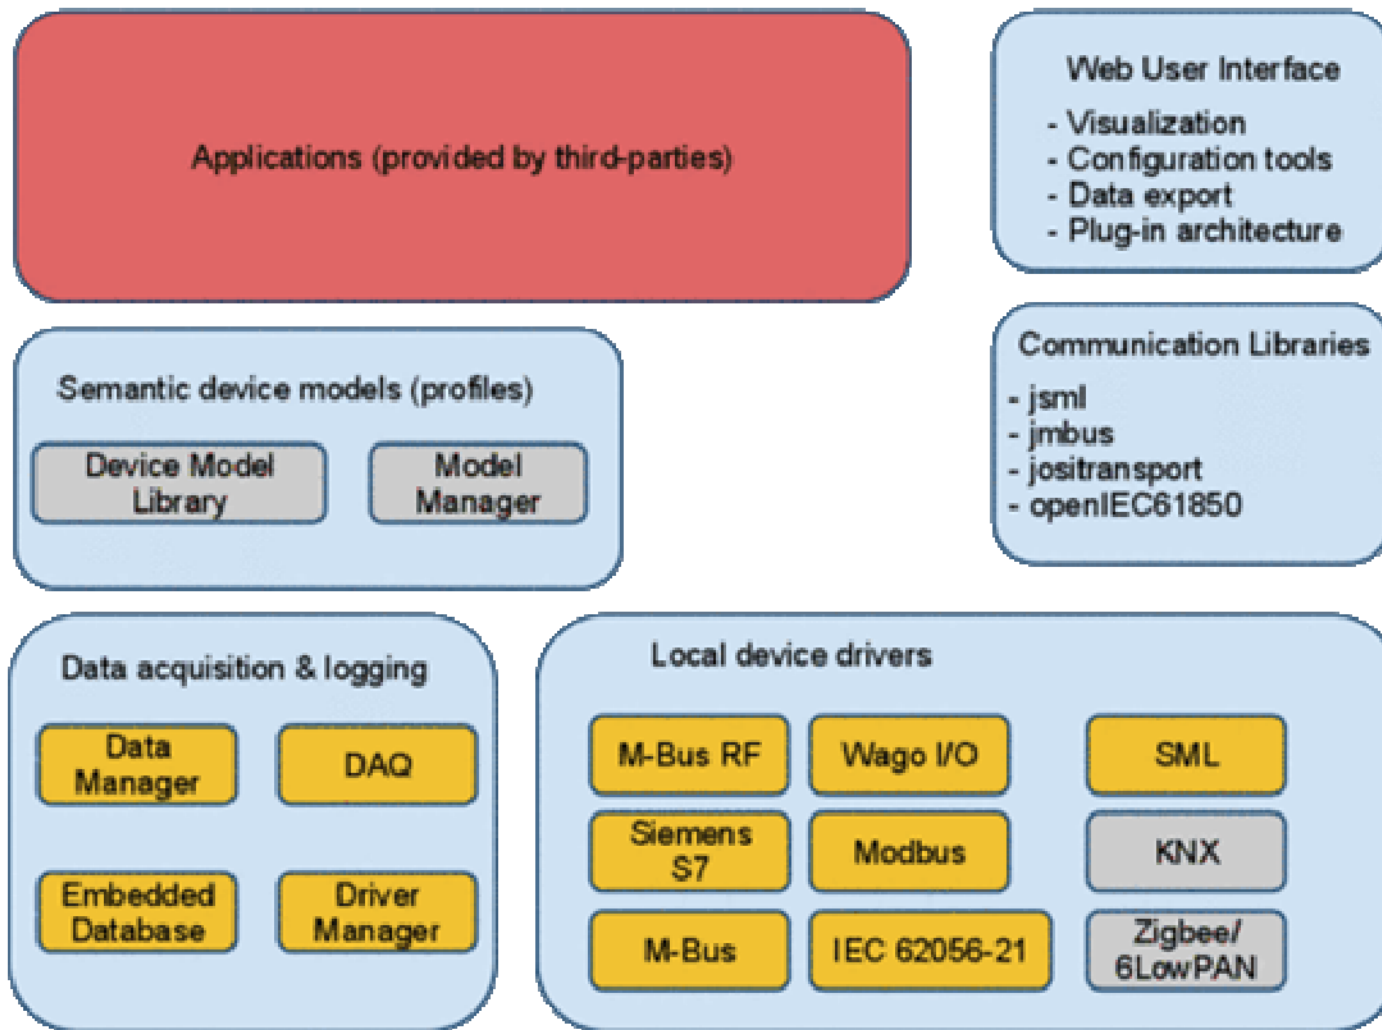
Applications (provided by third-parties)

Web User Interface
- Visualization
- Configuration tools
- Data export
- Plug-in architecture

Semantic device models (profiles)

Device Model Library

Model Manager

Communication Libraries
- jsml
- jmbus
- jositransport
- openIEC61850

Data acquisition & logging

Data Manager

DAQ

Embedded Database

Driver Manager

Local device drivers

M-Bus RF

Wago I/O

SML

Siemens S7

Modbus

KNX

M-Bus

IEC 62056-21

Zigbee/ 6LowPAN